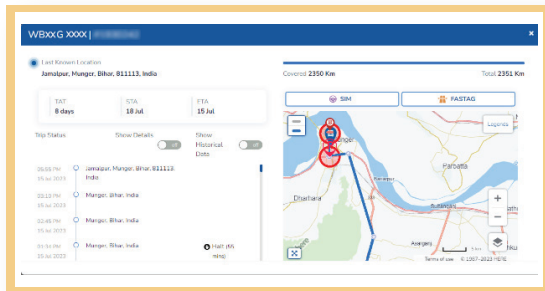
WBXXG XXXX | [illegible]

Last Known Location
Jamalpur, Munger, Bihar, 811113, India

Covered 2350 Km
Total 2351 Km

TAT
8 days

STA
18 Jul

ETA
15 Jul

SIM

FASTAG

Trip Status

Show Details
off

Show Historical Dots
off

06:58 PM
19 Jul 2023
Jamalpur, Munger, Bihar, 811113, India

03:13 PM
19 Jul 2023
Munger, Bihar, India

02:49 PM
19 Jul 2023
Munger, Bihar, India

01:5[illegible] PM
19 Jul 2023
Munger, Bihar, India
Halt (4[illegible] mins)

Legends

Munger

Parbatta

Dharhara

Asarganj

Terms of use © 1987-2023 HERE

+
−